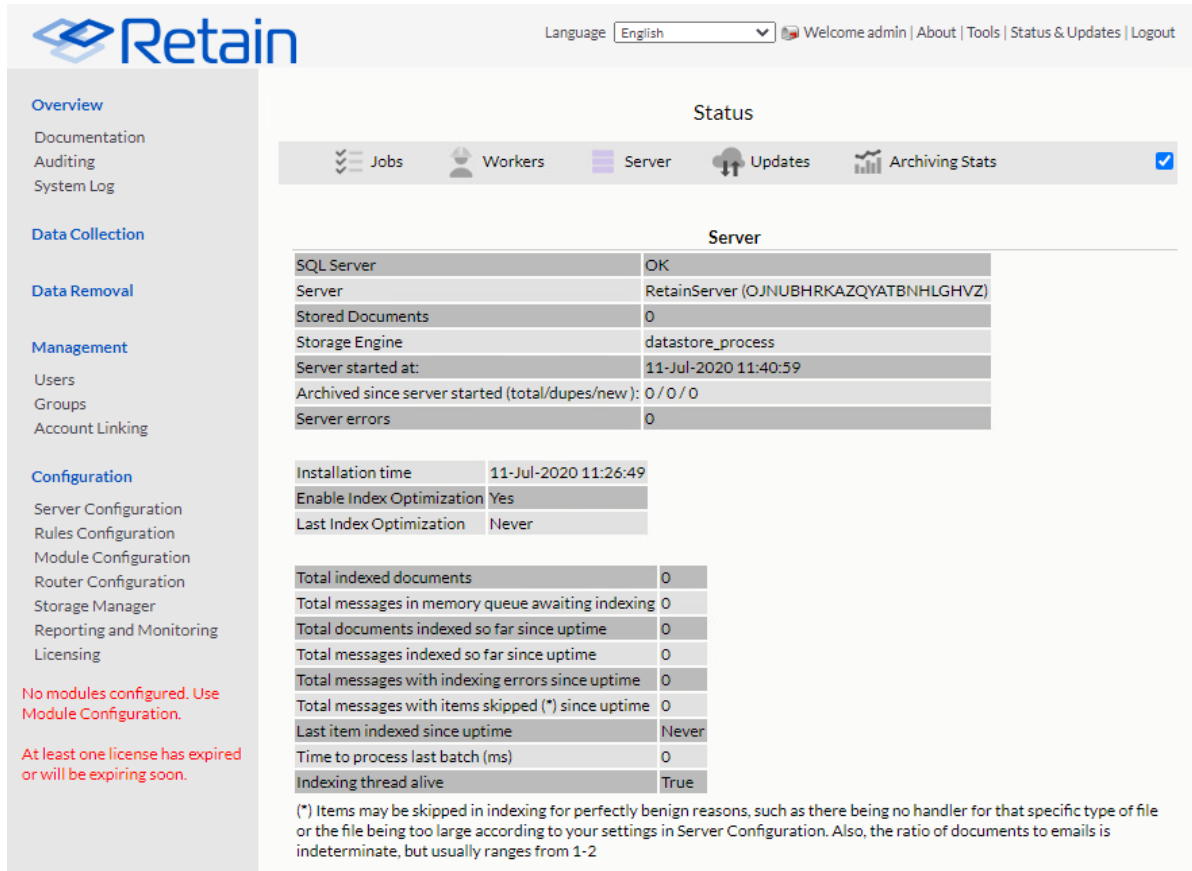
Retain

Language English Welcome admin | About | Tools | Status & Updates | Logout

Overview
Documentation
Auditing
System Log

Data Collection

Data Removal

Management
Users
Groups
Account Linking

Configuration
Server Configuration
Rules Configuration
Module Configuration
Router Configuration
Storage Manager
Reporting and Monitoring
Licensing

No modules configured. Use Module Configuration.

At least one license has expired or will be expiring soon.

Status

Jobs Workers Server Updates Archiving Stats

Server

| | |
|---|---|
| SQL Server | OK |
| Server | RetainServer (OJNUBHRKAZQYATBNHLGHVZ) |
| Stored Documents | 0 |
| Storage Engine | datastore_process |
| Server started at: | 11-Jul-2020 11:40:59 |
| Archived since server started (total/dupes/new ): | 0 / 0 / 0 |
| Server errors | 0 |

| | |
|---|---|
| Installation time | 11-Jul-2020 11:26:49 |
| Enable Index Optimization | Yes |
| Last Index Optimization | Never |

| | |
|---|---|
| Total indexed documents | 0 |
| Total messages in memory queue awaiting indexing | 0 |
| Total documents indexed so far since uptime | 0 |
| Total messages indexed so far since uptime | 0 |
| Total messages with indexing errors since uptime | 0 |
| Total messages with items skipped (*) since uptime | 0 |
| Last item indexed since uptime | Never |
| Time to process last batch (ms) | 0 |
| Indexing thread alive | True |

(*) Items may be skipped in indexing for perfectly benign reasons, such as there being no handler for that specific type of file or the file being too large according to your settings in Server Configuration. Also, the ratio of documents to emails is indeterminate, but usually ranges from 1-2